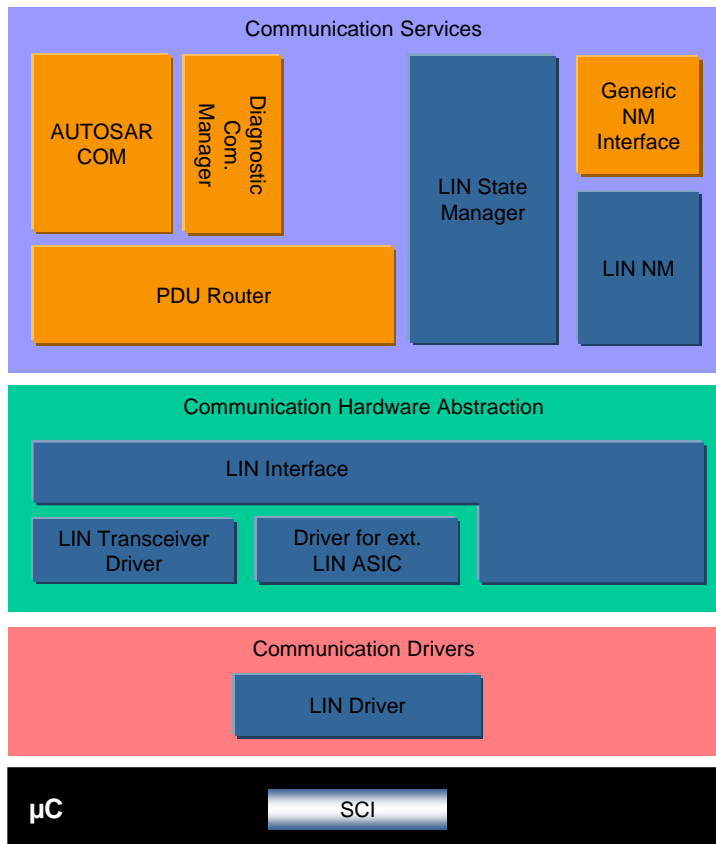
Communication Services

AUTOSAR COM

Diagnostic Com. Manager

LIN State Manager

Generic NM Interface

LIN NM

PDU Router

Communication Hardware Abstraction

LIN Interface

LIN Transceiver Driver

Driver for ext. LIN ASIC

Communication Drivers

LIN Driver

µC

SCI